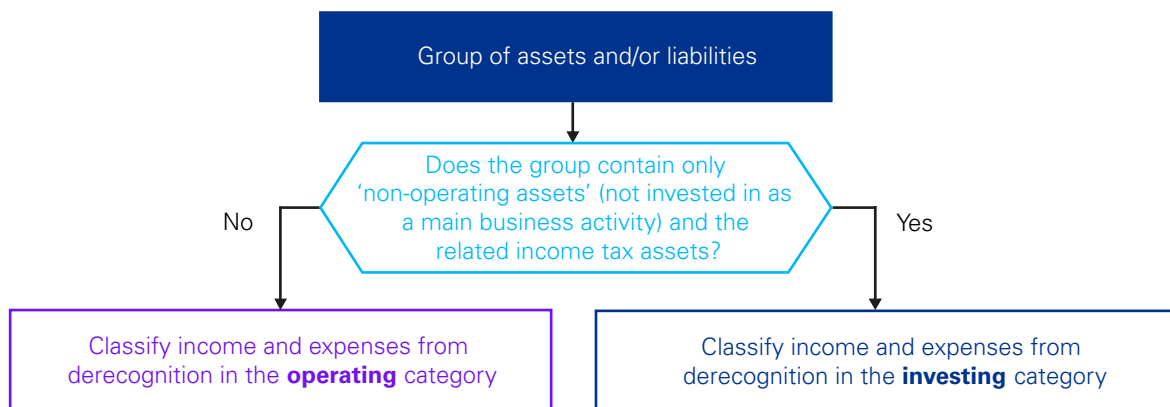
Group of assets and/or liabilities

Does the group contain only 'non-operating assets' (not invested in as a main business activity) and the related income tax assets?

No

Yes

Classify income and expenses from derecognition in the **operating** category

Classify income and expenses from derecognition in the **investing** category